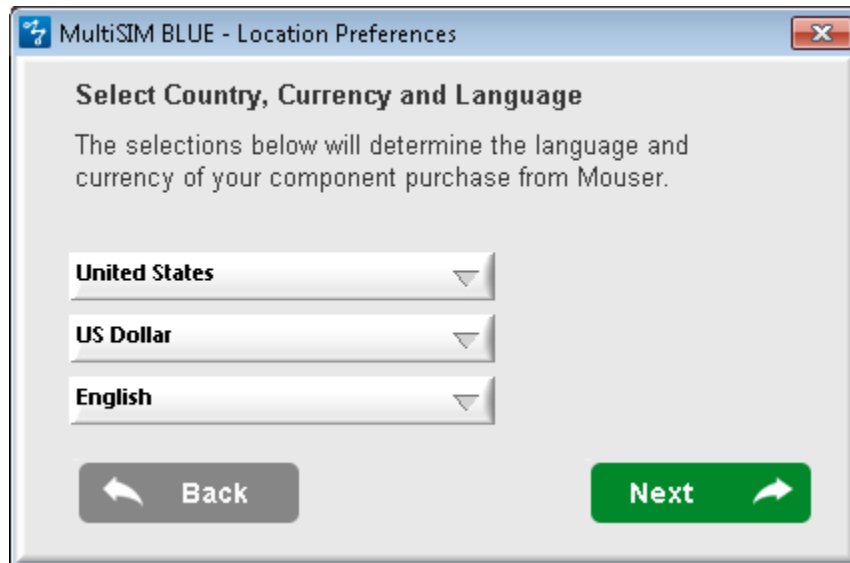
MultiSIM BLUE - Location Preferences

Select Country, Currency and Language

The selections below will determine the language and currency of your component purchase from Mouser.

United States

US Dollar

English

Back

Next